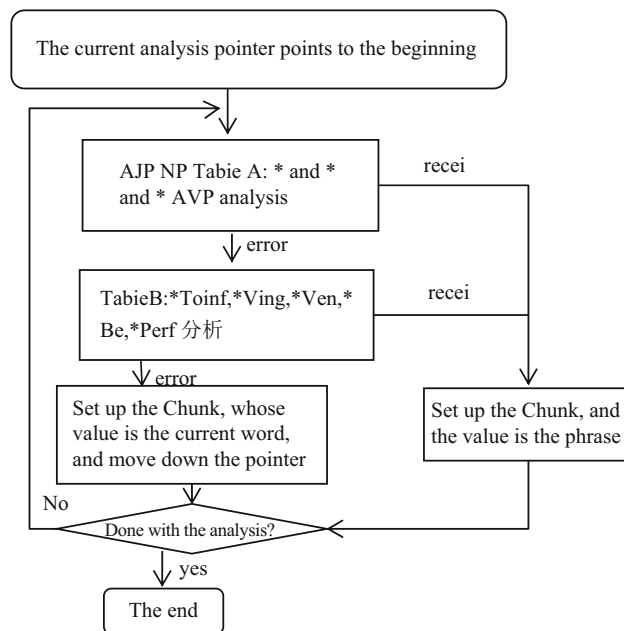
The current analysis pointer points to the beginning

AJP NP Tabie A: * and * and * AVP analysis

recei

error

TabieB:*Toinf,*Ving,*Ven,*Be,*Perf 分析

recei

error

Set up the Chunk, whose value is the current word, and move down the pointer

Set up the Chunk, and the value is the phrase

No

Done with the analysis?

yes

The end